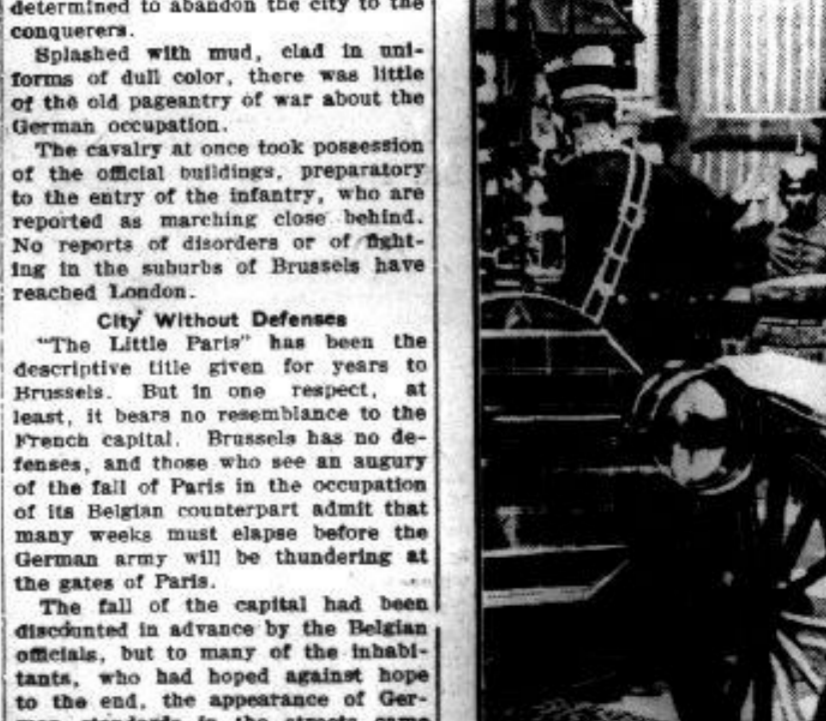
determined to abandon the city to the conquerers.

Splashed with mud, clad in uniforms of dull color, there was little of the old pageantry of war about the German occupation.

The cavalry at once took possession of the official buildings, preparatory to the entry of the infantry, who are reported as marching close behind. No reports of disorders or of fighting in the suburbs of Brussels have reached London.

City Without Defenses

"The Little Paris" has been the descriptive title given for years to Brussels. But in one respect, at least, it bears no resemblance to the French capital. Brussels has no defenses, and those who see an augury of the fall of Paris in the occupation of its Belgian counterpart admit that many weeks must elapse before the German army will be thundering at the gates of Paris.

The fall of the capital had been discounted in advance by the Belgian officials, but to many of the inhabitants, who had hoped against hope to the end, the appearance of Ger- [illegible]